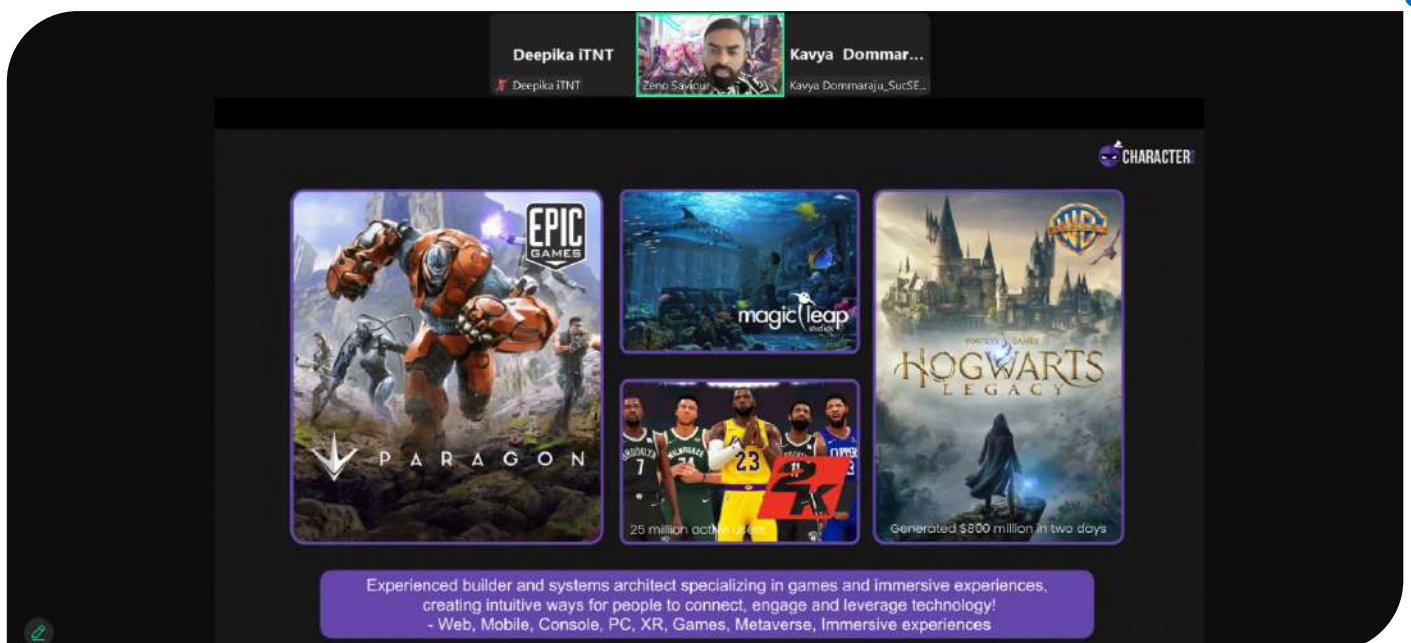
Deepika iTNT
Deepika iTNT
Zeno Saviour
Kavya Dommar...
Kavya Dommaraju_SucSE...

CHARACTER

EPIC GAMES

PARAGON

magic leap studios

25 million active users

2K

WB

PORTKEY GAMES

HOGWARTS LEGACY

Generated $800 million in two days

Experienced builder and systems architect specializing in games and immersive experiences, creating intuitive ways for people to connect, engage and leverage technology!
- Web, Mobile, Console, PC, XR, Games, Metaverse, Immersive experiences